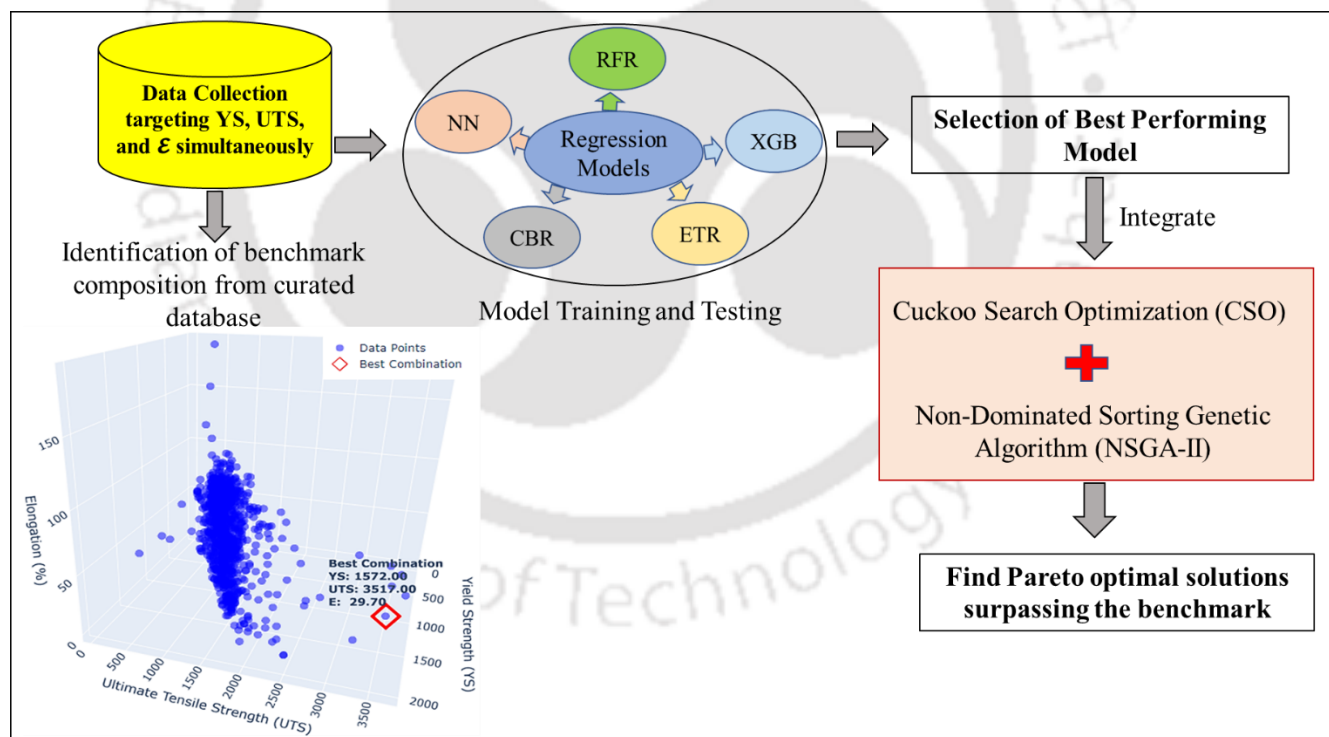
Data Collection targeting YS, UTS, and $\mathcal{E}$ simultaneously

Identification of benchmark composition from curated database

RFR

NN

Regression Models

XGB

CBR

ETR

Model Training and Testing

Selection of Best Performing Model

Integrate

Cuckoo Search Optimization (CSO)

Non-Dominated Sorting Genetic Algorithm (NSGA-II)

Find Pareto optimal solutions surpassing the benchmark

Data Points
Best Combination

150
100
50
0
Elongation (%)

Best Combination
YS: 1572.00
UTS: 3517.00
E: 29.70

0
500
1000
1500
2000
Yield Strength (YS)

0 500 1000 1500 2000 2500 3000 3500
Ultimate Tensile Strength (UTS)

of Technology